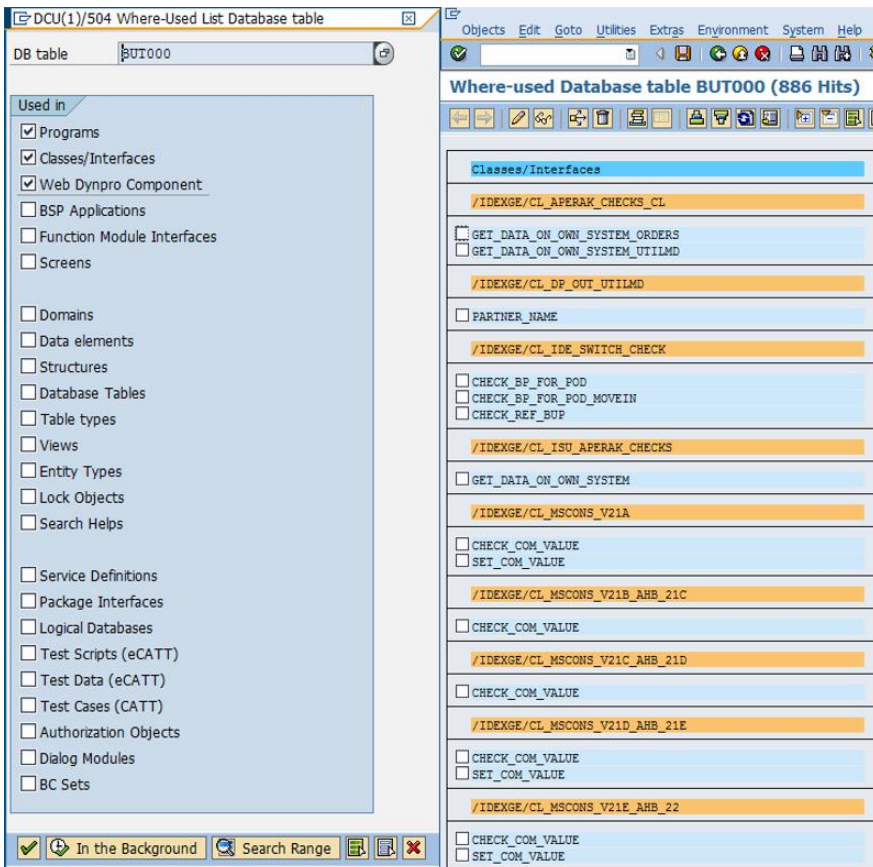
DCU(1)/504 Where-Used List Database table

DB table BUT000

Used in

☑ Programs
☑ Classes/Interfaces
☑ Web Dynpro Component
☐ BSP Applications
☐ Function Module Interfaces
☐ Screens

☐ Domains
☐ Data elements
☐ Structures
☐ Database Tables
☐ Table types
☐ Views
☐ Entity Types
☐ Lock Objects
☐ Search Helps

☐ Service Definitions
☐ Package Interfaces
☐ Logical Databases
☐ Test Scripts (eCATT)
☐ Test Data (eCATT)
☐ Test Cases (CATT)
☐ Authorization Objects
☐ Dialog Modules
☐ BC Sets

In the Background  Search Range

Objects Edit Goto Utilities Extras Environment System Help

Where-used Database table BUT000 (886 Hits)

Classes/Interfaces

/IDEXGE/CL_APERAK_CHECKS_CL

☐ GET_DATA_ON_OWN_SYSTEM_ORDERS
☐ GET_DATA_ON_OWN_SYSTEM_UTILMD

/IDEXGE/CL_DP_OUT_UTILMD

☐ PARTNER_NAME

/IDEXGE/CL_IDE_SWITCH_CHECK

☐ CHECK_BP_FOR_POD
☐ CHECK_BP_FOR_POD_MOVEIN
☐ CHECK_REF_BUP

/IDEXGE/CL_ISU_APERAK_CHECKS

☐ GET_DATA_ON_OWN_SYSTEM

/IDEXGE/CL_MSCONS_V21A

☐ CHECK_COM_VALUE
☐ SET_COM_VALUE

/IDEXGE/CL_MSCONS_V21B_AHB_21C

☐ CHECK_COM_VALUE

/IDEXGE/CL_MSCONS_V21C_AHB_21D

☐ CHECK_COM_VALUE

/IDEXGE/CL_MSCONS_V21D_AHB_21E

☐ CHECK_COM_VALUE
☐ SET_COM_VALUE

/IDEXGE/CL_MSCONS_V21E_AHB_22

☐ CHECK_COM_VALUE
☐ SET_COM_VALUE